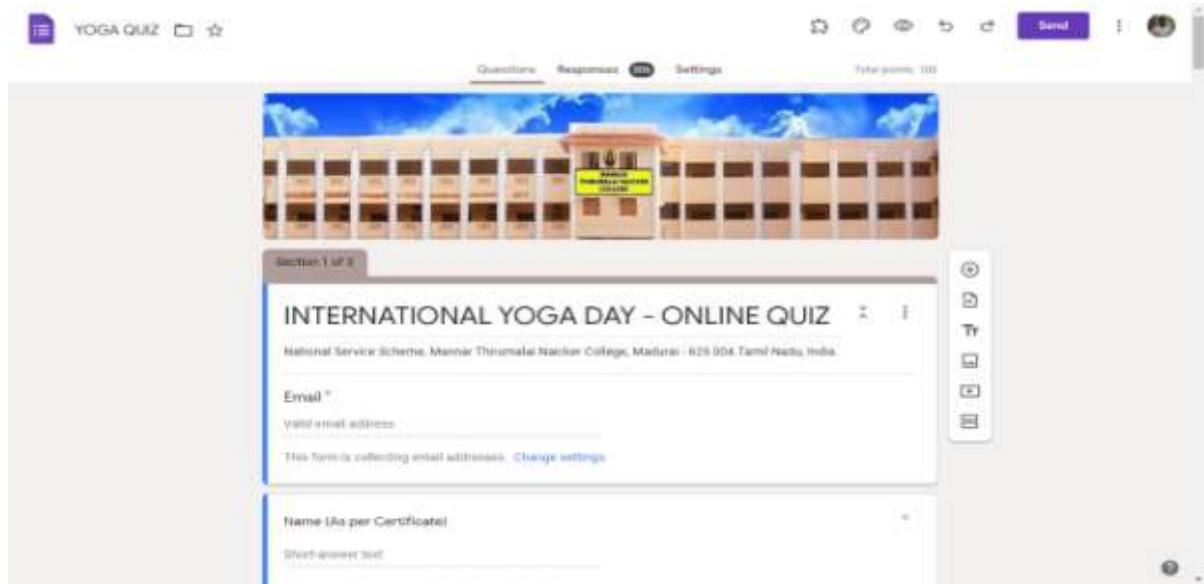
YOGA QUIZ

Send

Questions Responses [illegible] Settings

Total points: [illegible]

Section 1 of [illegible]

INTERNATIONAL YOGA DAY - ONLINE QUIZ

National Service Scheme, Mannar Thirumalai Naicker College, Madurai - 625 004 Tamil Nadu, India

Email *

Valid email address

This form is collecting email addresses. Change settings

Name (As per Certificate)

Short-answer text